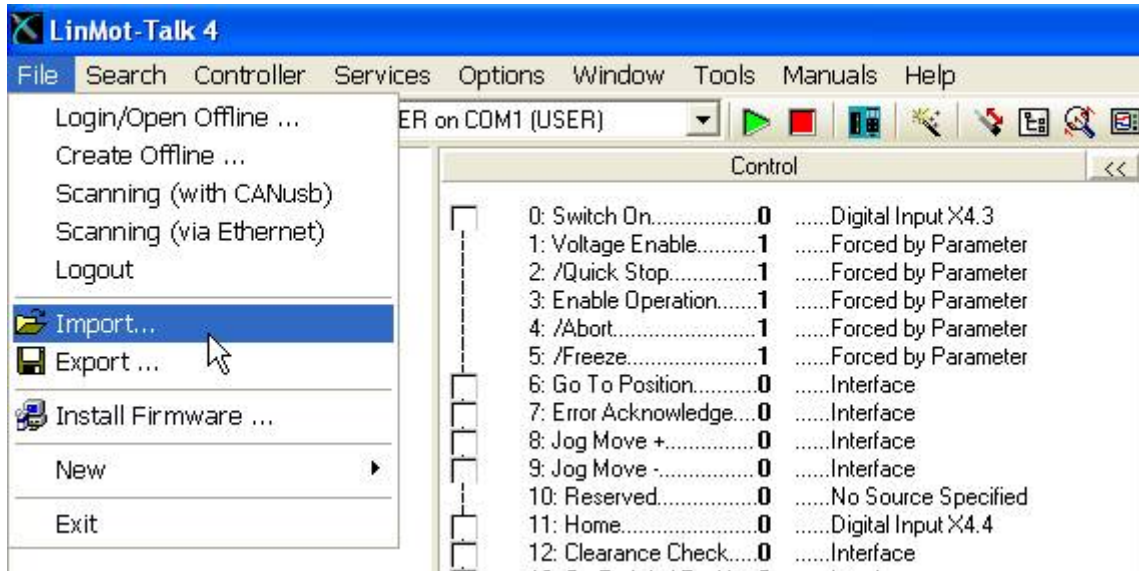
LinMot-Talk 4

File Search Controller Services Options Window Tools Manuals Help

Login/Open Offline ...
Create Offline ...
Scanning (with CANusb)
Scanning (via Ethernet)
Logout
Import...
Export ...
Install Firmware ...
New
Exit

ER on COM1 (USER)

Control

<<

0: Switch On.................0 ......Digital Input X4.3
1: Voltage Enable..........1 ......Forced by Parameter
2: /Quick Stop..............1 ......Forced by Parameter
3: Enable Operation.......1 ......Forced by Parameter
4: /Abort.......................1 ......Forced by Parameter
5: /Freeze.....................1 ......Forced by Parameter
6: Go To Position...........0 ......Interface
7: Error Acknowledge....0 ......Interface
8: Jog Move +...............0 ......Interface
9: Jog Move -................0 ......Interface
10: Reserved.................0 ......No Source Specified
11: Home......................0 ......Digital Input X4.4
12: Clearance Check.....0 ......Interface